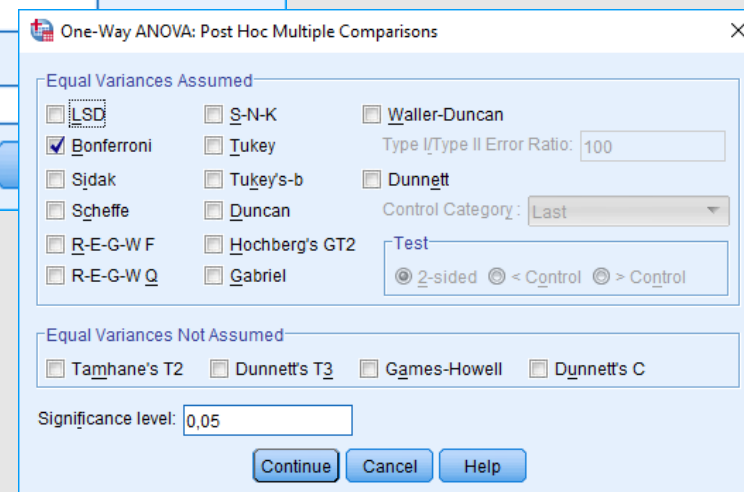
One-Way ANOVA: Post Hoc Multiple Comparisons

Equal Variances Assumed

LSD
Bonferroni
Sidak
Scheffe
R-E-G-W F
R-E-G-W Q

S-N-K
Tukey
Tukey's-b
Duncan
Hochberg's GT2
Gabriel

Waller-Duncan
Type I/Type II Error Ratio: 100
Dunnett
Control Category: Last
Test
2-sided < Control > Control

Equal Variances Not Assumed

Tamhane's T2 Dunnett's T3 Games-Howell Dunnett's C

Significance level: 0,05

Continue Cancel Help